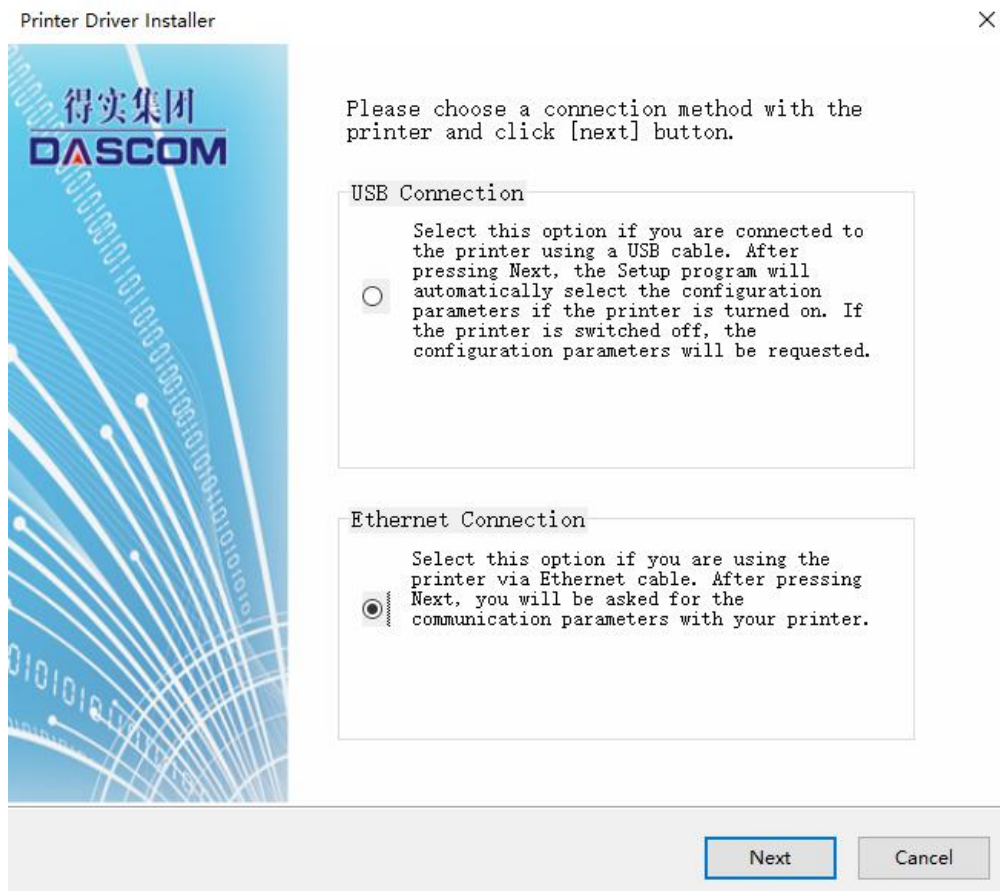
Printer Driver Installer

×

得实集团
DASCOM

Please choose a connection method with the printer and click [next] button.

USB Connection

Select this option if you are connected to the printer using a USB cable. After pressing Next, the Setup program will automatically select the configuration parameters if the printer is turned on. If the printer is switched off, the configuration parameters will be requested.

Ethernet Connection

Select this option if you are using the printer via Ethernet cable. After pressing Next, you will be asked for the communication parameters with your printer.

Next

Cancel